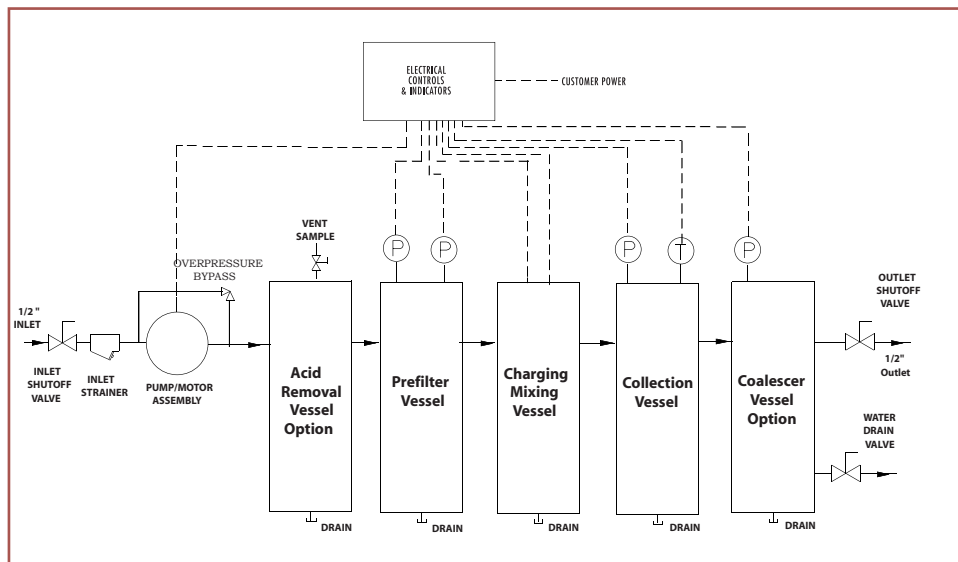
ELECTRICAL CONTROLS & INDICATORS

CUSTOMER POWER

VENT SAMPLE

OVERPRESSURE BYPASS

1/2" INLET

INLET SHUTOFF VALVE

INLET STRAINER

PUMP/MOTOR ASSEMBLY

P

P

P

T

P

Acid Removal Vessel Option

Prefilter Vessel

Charging Mixing Vessel

Collection Vessel

Coalescer Vessel Option

OUTLET SHUTOFF VALVE

1/2" Outlet

WATER DRAIN VALVE

DRAIN

DRAIN

DRAIN

DRAIN

DRAIN